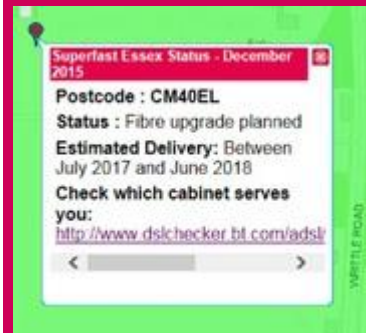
Superfast Essex Status - December 2015

Postcode : CM40EL

Status : Fibre upgrade planned

Estimated Delivery: Between July 2017 and June 2018

Check which cabinet serves you:

http://www.dslchecker.bt.com/adsl

<

>

WRITTLE ROAD